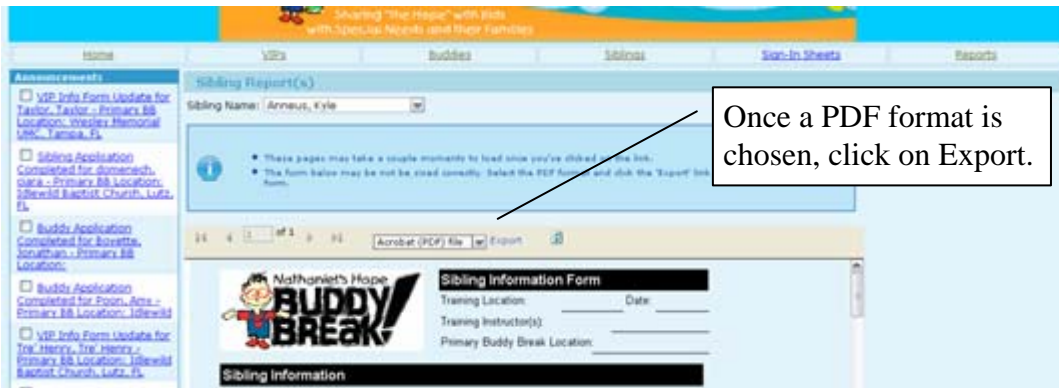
Sharing "The Hope" with Kids with Special Needs and Their Families

Home | VIPs | Buddies | Siblings | Sign-In Sheets | Reports

Announcements

VIP Info Form Update for Taylor, Taylor - Primary BB Location: Wesley Memorial UMC, Tampa, FL

Sibling Application Completed for domenech, ciara - Primary BB Location: Idlewild Baptist Church, Lutz, FL

Buddy Application Completed for Bovette, Jonathan - Primary BB Location:

Buddy Application Completed for Poon, Amy - Primary BB Location: Idlewild

VIP Info Form Update for Tre' Henry, Tre' Henry - Primary BB Location: Idlewild Baptist Church, Lutz, FL

Sibling Report(s)

Sibling Name: Anneus, Kyle

Once a PDF format is chosen, click on Export.

• These pages may take a couple moments to load once you've clicked on the link.
• The form below may be not be sized correctly. Select the PDF format and click the 'Export' link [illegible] form.

1 of 1

Acrobat (PDF) file Export

Nathaniel's Hope BUDDY BREAK!

Sibling Information Form

Training Location: Date:

Training Instructor(s):

Primary Buddy Break Location:

Sibling Information